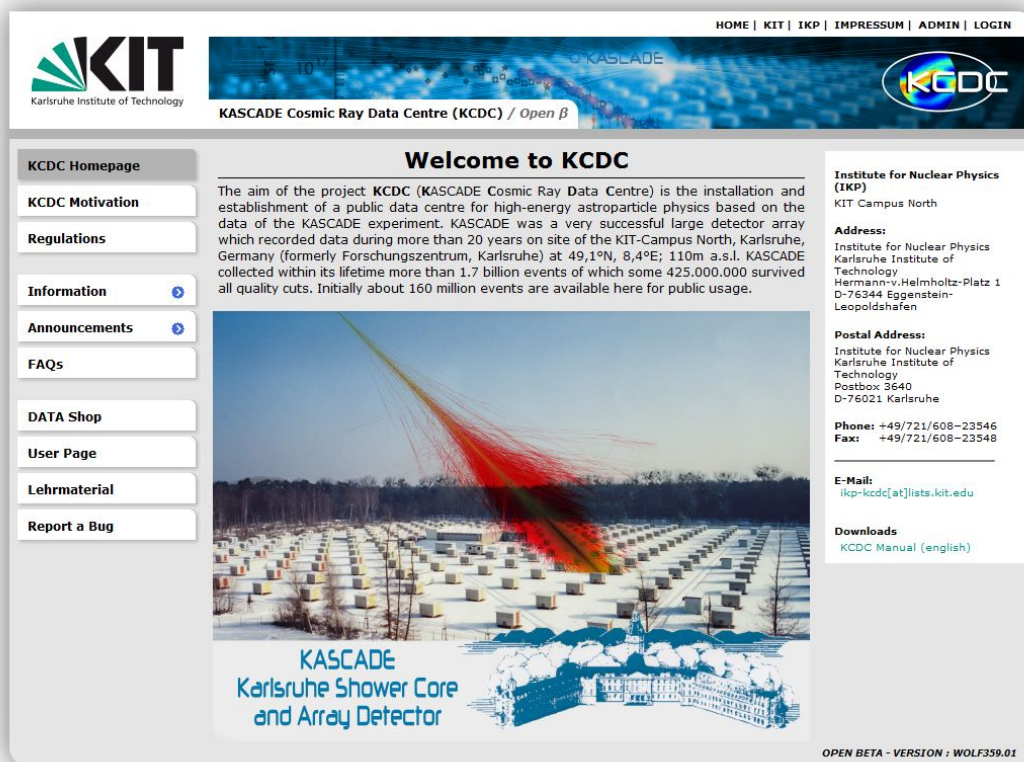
HOME | KIT | IKP | IMPRESSUM | ADMIN | LOGIN

KIT
Karlsruhe Institute of Technology

KASCADE

KCDC

KASCADE Cosmic Ray Data Centre (KCDC) / Open β

KCDC Homepage
KCDC Motivation
Regulations
Information
Announcements
FAQs
DATA Shop
User Page
Lehrmaterial
Report a Bug

Welcome to KCDC

The aim of the project KCDC (KASCADE Cosmic Ray Data Centre) is the installation and establishment of a public data centre for high-energy astroparticle physics based on the data of the KASCADE experiment. KASCADE was a very successful large detector array which recorded data during more than 20 years on site of the KIT-Campus North, Karlsruhe, Germany (formerly Forschungszentrum, Karlsruhe) at 49,1°N, 8,4°E; 110m a.s.l. KASCADE collected within its lifetime more than 1.7 billion events of which some 425.000.000 survived all quality cuts. Initially about 160 million events are available here for public usage.

KASCADE
Karlsruhe Shower Core
and Array Detector

Institute for Nuclear Physics (IKP)
KIT Campus North

Address:
Institute for Nuclear Physics
Karlsruhe Institute of Technology
Hermann-v.Helmholtz-Platz 1
D-76344 Eggenstein-Leopoldshafen

Postal Address:
Institute for Nuclear Physics
Karlsruhe Institute of Technology
Postbox 3640
D-76021 Karlsruhe

Phone: +49/721/608-23546
Fax: +49/721/608-23548

E-Mail:
ikp-kcdc[at]lists.kit.edu

Downloads
KCDC Manual (english)

OPEN BETA - VERSION : WOLF359.01